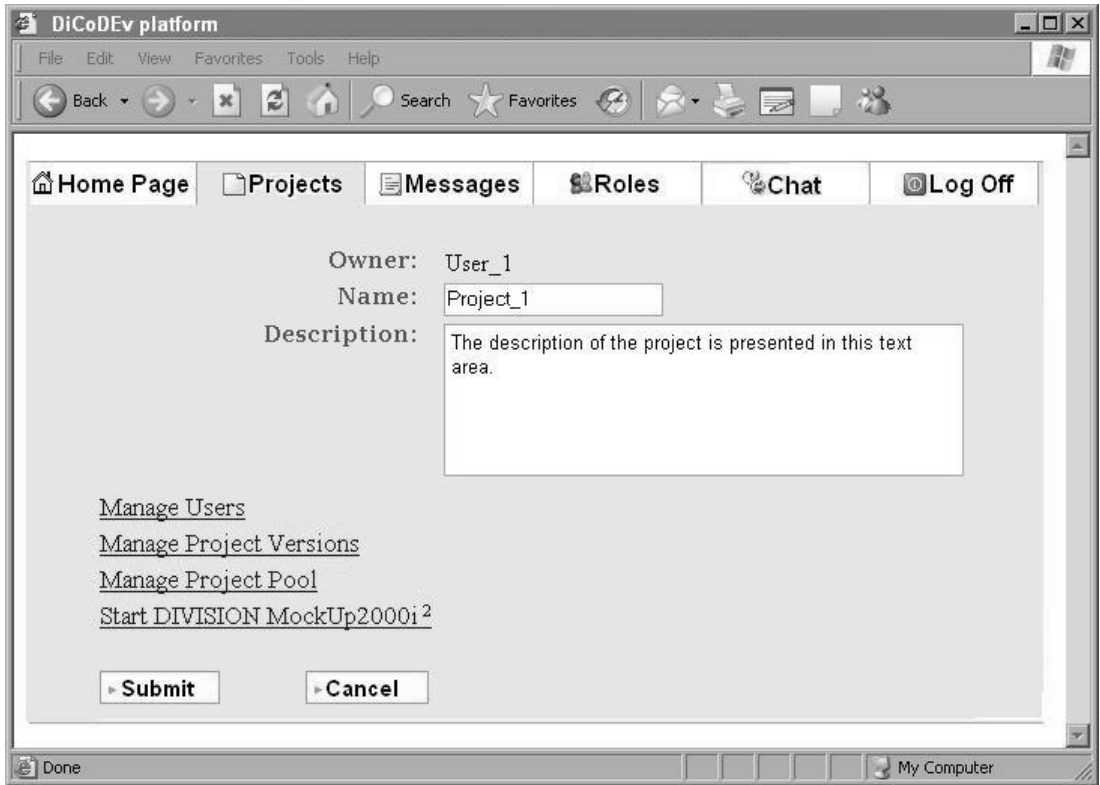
DiCoDEv platform

File Edit View Favorites Tools Help

Back Search Favorites

Home Page | Projects | Messages | Roles | Chat | Log Off

Owner: User_1
Name: Project_1
Description: The description of the project is presented in this text area.

Manage Users
Manage Project Versions
Manage Project Pool
Start DIVISION MockUp2000i$^2$

Submit   Cancel

Done   My Computer